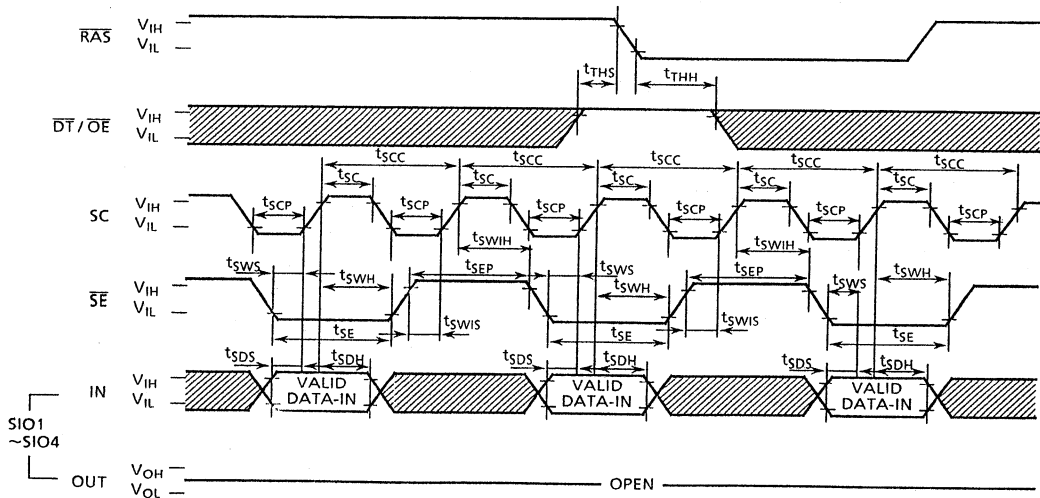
$\overline{RAS}$ $V_{IH}$ $V_{IL}$

$t_{THS}$ $t_{THH}$

$\overline{DT}$ / $\overline{OE}$ $V_{IH}$ $V_{IL}$

$t_{SCC}$ $t_{SCC}$ $t_{SCC}$ $t_{SCC}$ $t_{SCC}$

$t_{SC}$ $t_{SC}$ $t_{SC}$ $t_{SC}$ $t_{SC}$

SC $V_{IH}$ $V_{IL}$

$t_{SCP}$ $t_{SCP}$ $t_{SCP}$ $t_{SCP}$ $t_{SCP}$ $t_{SCP}$

$t_{SWIH}$ $t_{SWIH}$

$t_{SWS}$ $t_{SWH}$ $t_{SEP}$ $t_{SWS}$ $t_{SEP}$ $t_{SWS}$ $t_{SWH}$

$t_{SWH}$

$\overline{SE}$ $V_{IH}$ $V_{IL}$

$t_{SE}$ $t_{SWIS}$ $t_{SE}$ $t_{SWIS}$ $t_{SE}$

$t_{SDS}$ $t_{SDH}$ $t_{SDS}$ $t_{SDH}$ $t_{SDS}$ $t_{SDH}$

IN $V_{IH}$ $V_{IL}$

VALID DATA-IN VALID DATA-IN VALID DATA-IN

SIO1 ~SIO4

OUT $V_{OH}$ $V_{OL}$

OPEN